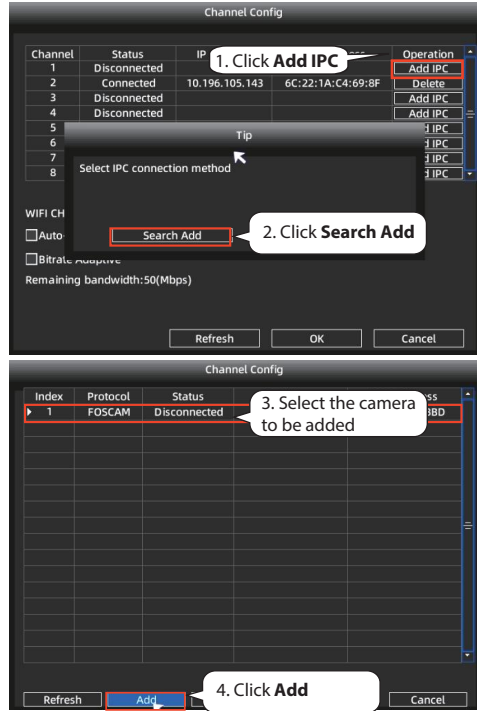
Channel Config

| Channel | Status | IP | | Operation |
|---|---|---|---|---|
| 1 | Disconnected | | | Add IPC |
| 2 | Connected | 10.196.105.143 | 6C:22:1A:C4:69:8F | Delete |
| 3 | Disconnected | | | Add IPC |
| 4 | Disconnected | | | Add IPC |
| 5 | | | | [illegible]d IPC |
| 6 | | | | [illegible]d IPC |
| 7 | | | | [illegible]d IPC |
| 8 | | | | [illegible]d IPC |

1. Click **Add IPC**

Tip

Select IPC connection method

Search Add

2. Click **Search Add**

WIFI CH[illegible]

Auto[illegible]

Bitrate Adaptive

Remaining bandwidth:50(Mbps)

Refresh OK Cancel

Channel Config

| Index | Protocol | Status | | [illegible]ss |
|---|---|---|---|---|
| 1 | FOSCAM | Disconnected | | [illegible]BBD |

3. Select the camera to be added

Refresh Add Cancel

4. Click **Add**